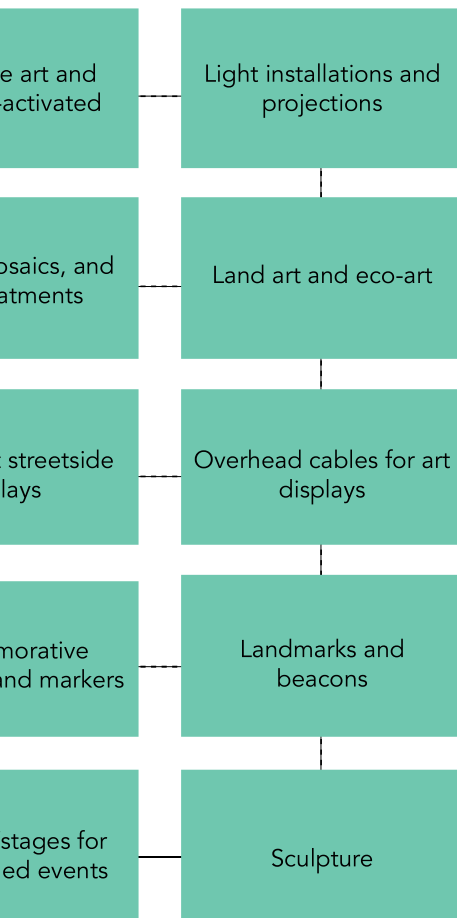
e art and
-activated

Light installations and projections

osaics, and
atments

Land art and eco-art

streetside
lays

Overhead cables for art displays

morative
and markers

Landmarks and beacons

stages for
ed events

Sculpture